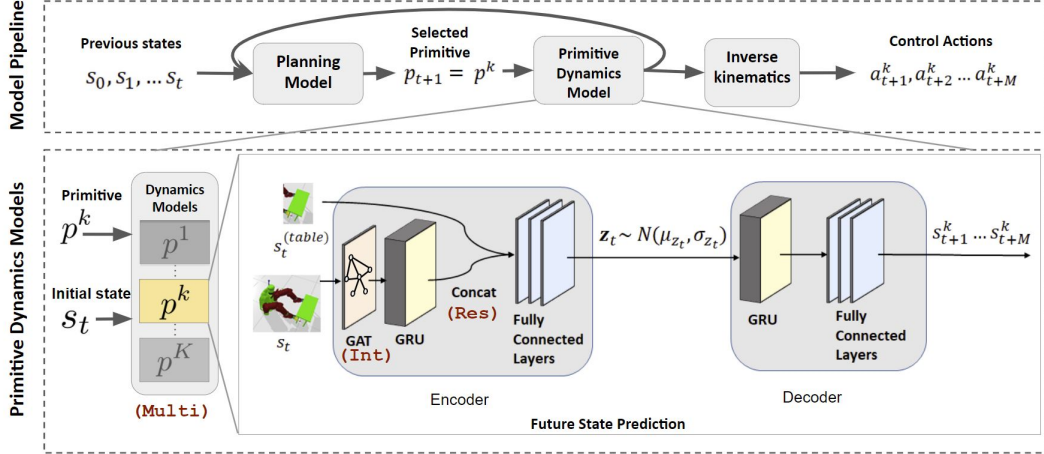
Model Pipeline

Previous states
$s_0, s_1, \ldots s_t$

Planning Model

Selected Primitive
$p_{t+1} = p^k$

Primitive Dynamics Model

Inverse kinematics

Control Actions
$a^k_{t+1}, a^k_{t+2} \ldots a^k_{t+M}$

Primitive Dynamics Models

Primitive
$p^k$

Initial state
$s_t$

Dynamics Models
$p^1$
$p^k$
$p^K$
(Multi)

$s_t^{(table)}$

$s_t$

GAT
(Int)

GRU

Concat
(Res)

Fully Connected Layers

$\mathbf{z}_t \sim N(\mu_{z_t}, \sigma_{z_t})$

GRU

Fully Connected Layers

$s^k_{t+1} \ldots s^k_{t+M}$

Encoder

Decoder

Future State Prediction